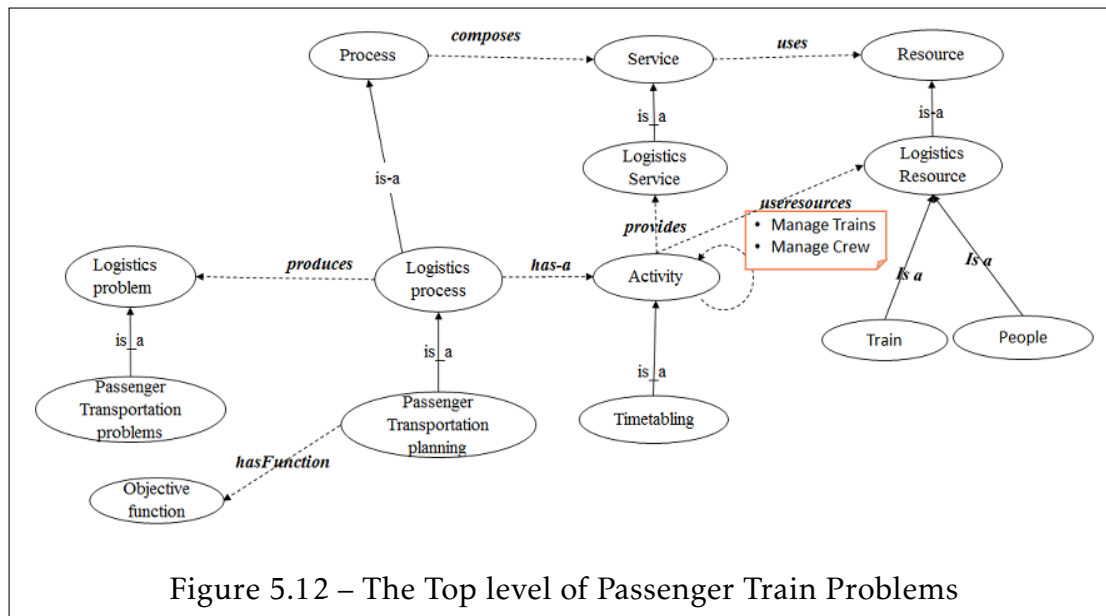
Process

composes

Service

uses

Resource

is_a

is-a

Logistics Service

Logistics Resource

is-a

useresources

provides

• Manage Trains
• Manage Crew

Logistics problem

produces

Logistics process

has-a

Activity

Is a

Is a

is_a

is_a

Train

People

is_a

Passenger Transportation problems

Passenger Transportation planning

Timetabling

hasFunction

Objective function

Figure 5.12 – The Top level of Passenger Train Problems